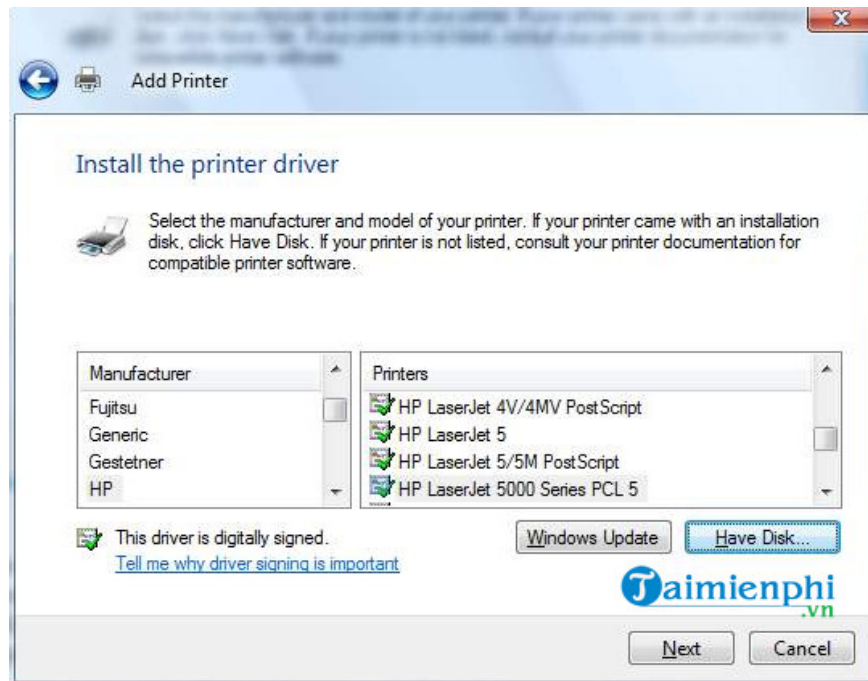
Add Printer

Install the printer driver

Select the manufacturer and model of your printer. If your printer came with an installation disk, click Have Disk. If your printer is not listed, consult your printer documentation for compatible printer software.

| Manufacturer |
|---|
| Fujitsu |
| Generic |
| Gestetner |
| HP |

| Printers |
|---|
| HP LaserJet 4V/4MV PostScript |
| HP LaserJet 5 |
| HP LaserJet 5/5M PostScript |
| HP LaserJet 5000 Series PCL 5 |

This driver is digitally signed.
Tell me why driver signing is important

Windows Update
Have Disk...

Taimienphi
.vn

Next
Cancel